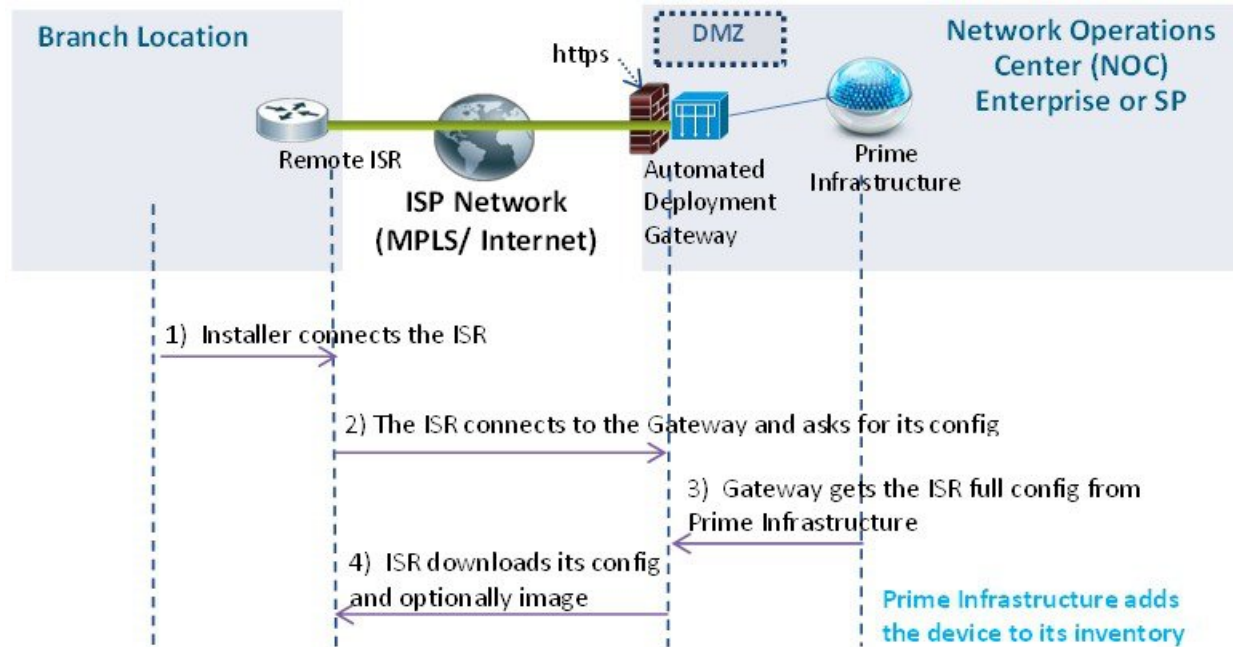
Branch Location

DMZ

https

Network Operations Center (NOC) Enterprise or SP

Remote ISR

ISP Network (MPLS/ Internet)

Automated Deployment Gateway

Prime Infrastructure

1) Installer connects the ISR

2) The ISR connects to the Gateway and asks for its config

3) Gateway gets the ISR full config from Prime Infrastructure

4) ISR downloads its config and optionally image

Prime Infrastructure adds the device to its inventory